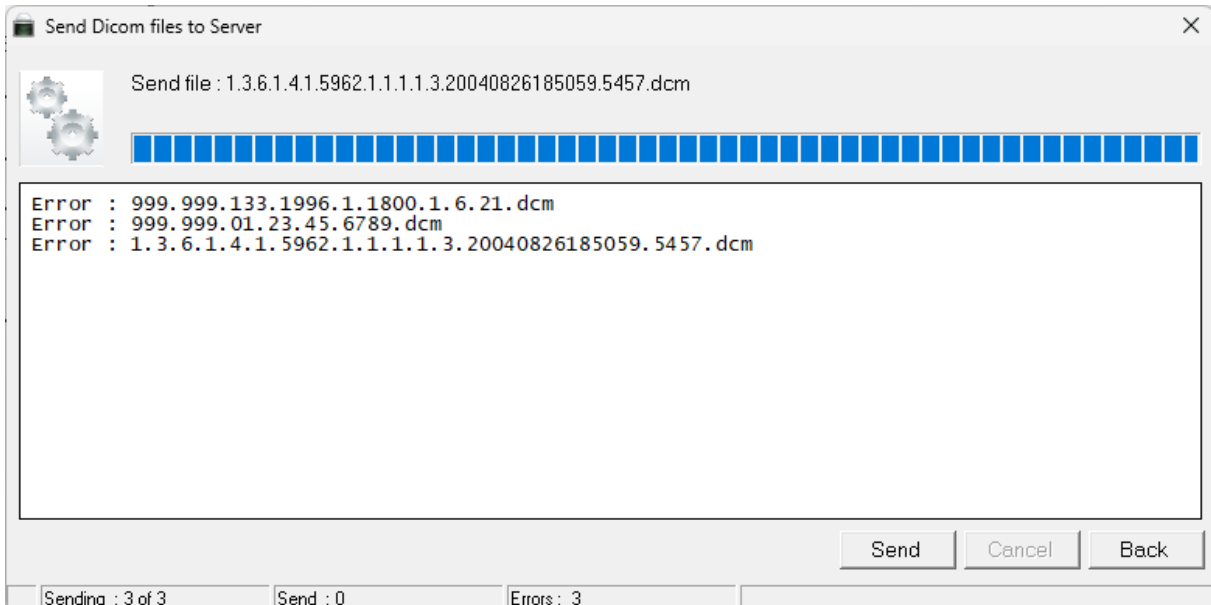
Send Dicom files to Server

Send file : 1.3.6.1.4.1.5962.1.1.1.1.3.20040826185059.5457.dcm

Error : 999.999.133.1996.1.1800.1.6.21.dcm
Error : 999.999.01.23.45.6789.dcm
Error : 1.3.6.1.4.1.5962.1.1.1.1.3.20040826185059.5457.dcm

Send
Cancel
Back

Sending : 3 of 3
Send : 0
Errors : 3